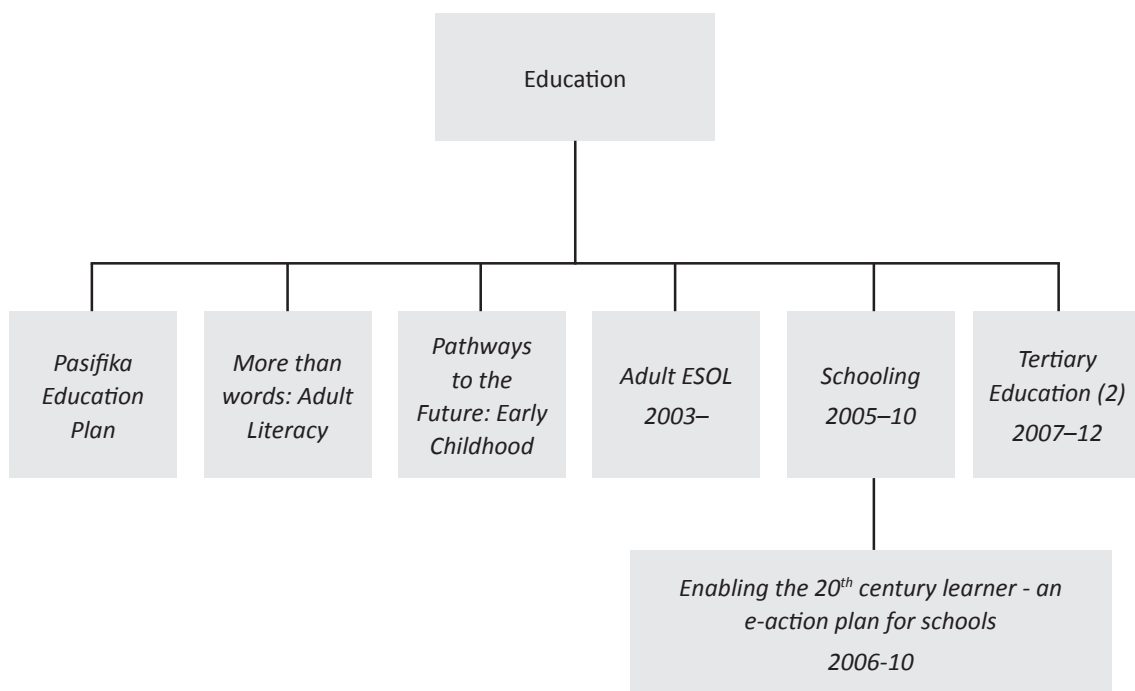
Education

Pasifika Education Plan

More than words: Adult Literacy

Pathways to the Future: Early Childhood

Adult ESOL 2003–

Schooling 2005–10

Tertiary Education (2) 2007–12

Enabling the 20$^{th}$ century learner - an e-action plan for schools 2006-10